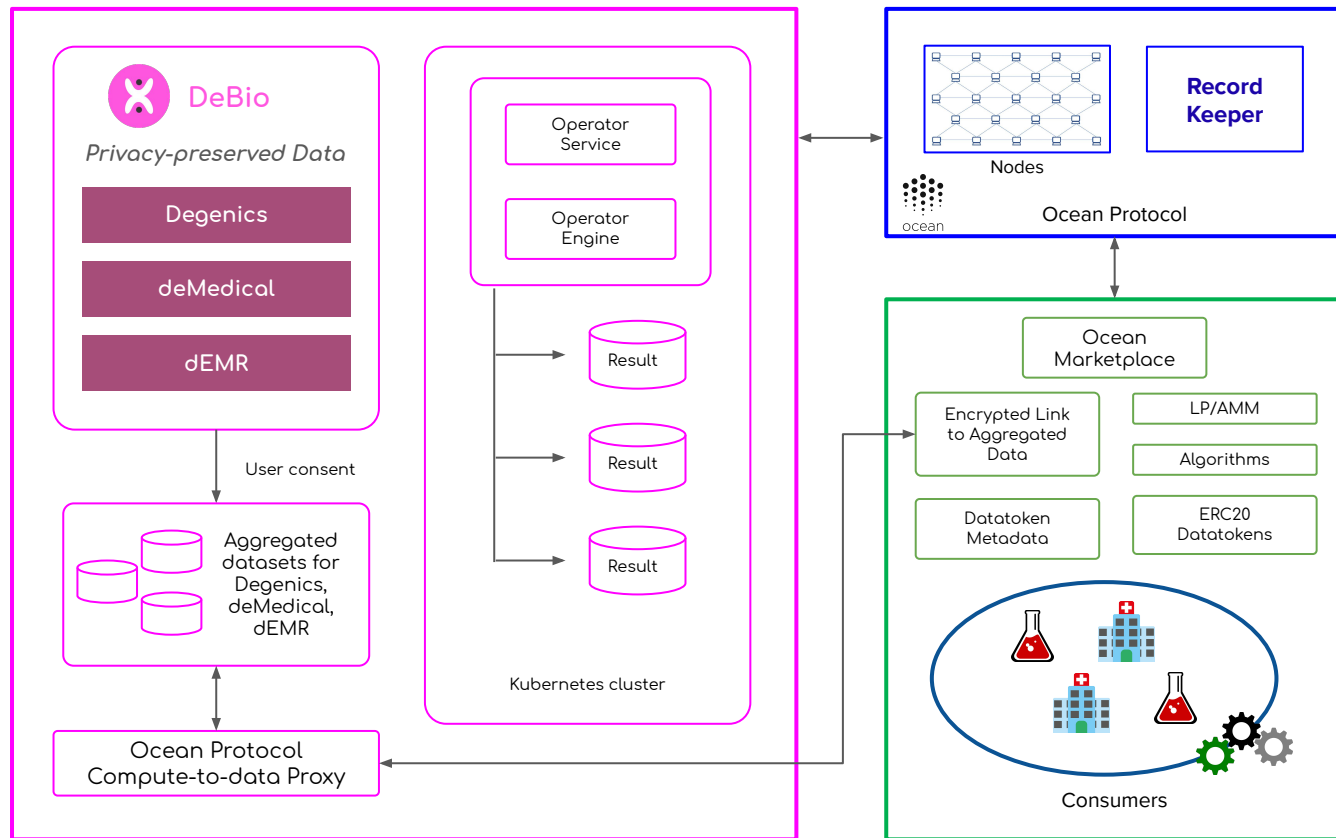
DeBio

Privacy-preserved Data

Degenics

deMedical

dEMR

User consent

Aggregated datasets for Degenics, deMedical, dEMR

Ocean Protocol Compute-to-data Proxy

Operator Service

Operator Engine

Result

Result

Result

Kubernetes cluster

Nodes

Record Keeper

ocean

Ocean Protocol

Ocean Marketplace

Encrypted Link to Aggregated Data

LP/AMM

Algorithms

Datatoken Metadata

ERC20 Datatokens

Consumers